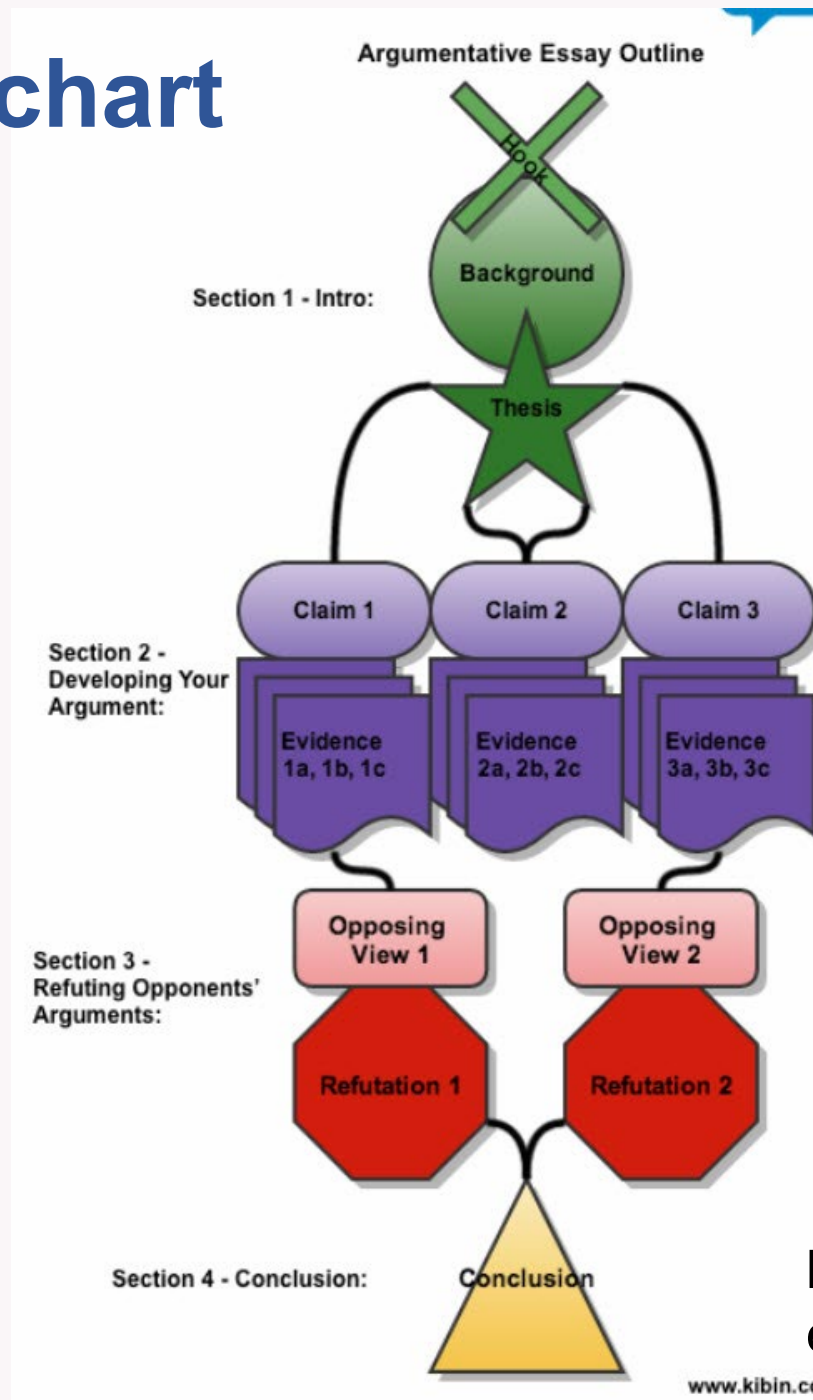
chart

Argumentative Essay Outline

Hook

Background

Section 1 - Intro:

Thesis

Claim 1

Claim 2

Claim 3

Section 2 - Developing Your Argument:

Evidence 1a, 1b, 1c

Evidence 2a, 2b, 2c

Evidence 3a, 3b, 3c

Opposing View 1

Opposing View 2

Section 3 - Refuting Opponents' Arguments:

Refutation 1

Refutation 2

Section 4 - Conclusion:

Conclusion

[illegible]

www.kibin.c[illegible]